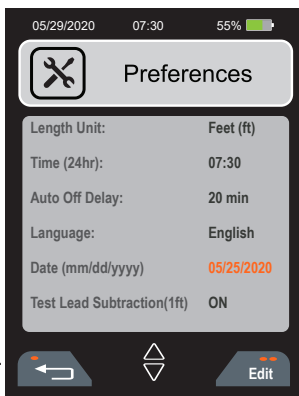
05/29/2020 07:30 55%

Preferences

| | |
|---|---|
| Length Unit: | Feet (ft) |
| Time (24hr): | 07:30 |
| Auto Off Delay: | 20 min |
| Language: | English |
| Date (mm/dd/yyyy) | 05/25/2020 |
| Test Lead Subtraction(1ft) | ON |

Edit